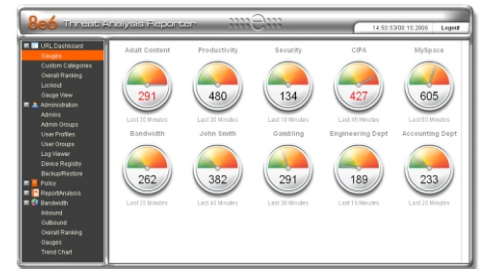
8e6 Threat Analysis Reporter

14:50:53/08 15 2008 Logout

URL Dashboard
Gauges
Custom Categories
Overall Ranking
Lockout
Gauge View
Administration
Admins
Admin Groups
User Profiles
User Groups
Log Viewer
Device Registry
Backup/Restore
Policy
Report/Analysis
Bandwidth
Inbound
Outbound
Overall Ranking
Gauges
Trend Chart

Adult Content
291
Last 30 Minutes

Productivity
480
Last 30 Minutes

Security
134
Last 10 Minutes

CIPA
427
Last 45 Minutes

MySpace
605
Last 60 Minutes

Bandwidth
262
Last 25 Minutes

John Smith
382
Last 40 Minutes

Gambling
291
Last 30 Minutes

Engineering Dept
189
Last 15 Minutes

Accounting Dept
233
Last 20 Minutes